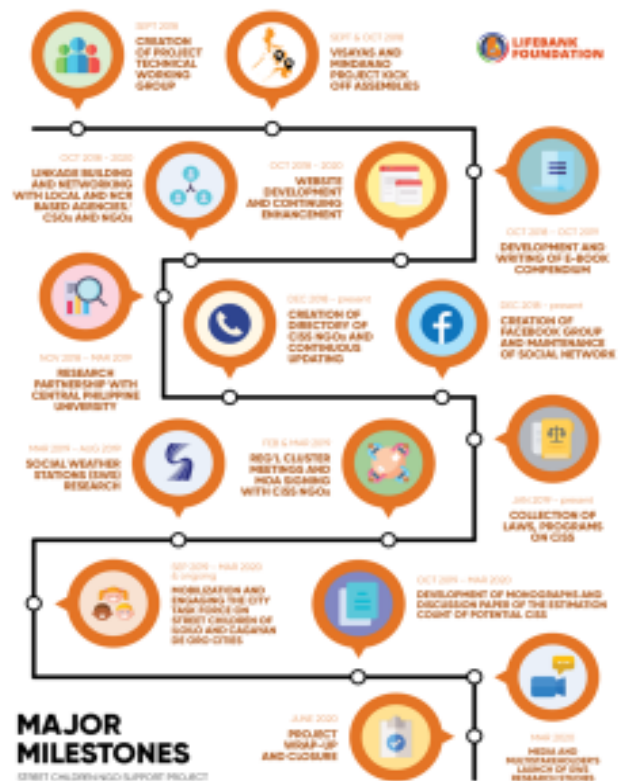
SEPT 2018
CREATION OF PROJECT TECHNICAL WORKING GROUP

SEPT & OCT 2018
VISAYAS AND MINDANAO PROJECT KICK OFF ASSEMBLIES

LIFEBANK FOUNDATION

OCT 2018 – 2020
LINKAGE BUILDING AND NETWORKING WITH LOCAL AND NCR BASED AGENCIES / CSOs AND NGOs

OCT 2018 – 2020
WEBSITE DEVELOPMENT AND CONTINUING ENHANCEMENT

OCT 2018 – OCT 2019
DEVELOPMENT AND WRITING OF E-BOOK COMPENDIUM

NOV 2018 – MAR 2019
RESEARCH PARTNERSHIP WITH CENTRAL PHILIPPINE UNIVERSITY

DEC 2018 – present
CREATION OF DIRECTORY OF CISS NGOs AND CONTINUOUS UPDATING

DEC 2018 – present
CREATION OF FACEBOOK GROUP AND MAINTENANCE OF SOCIAL NETWORK

MAR 2019 – AUG 2019
SOCIAL WEATHER STATIONS (SWS) RESEARCH

FEB & MAR 2019
REG'L CLUSTER MEETINGS AND MOA SIGNING WITH CISS NGOs

JAN 2019 – present
COLLECTION OF LAWS, PROGRAMS ON CISS

SEP 2019 – MAR 2020 & ongoing
MOBILIZATION AND ORGANIZING THE CITY TASK FORCE ON STREET CHILDREN OF ILOILO AND CAGAYAN DE ORO CITIES

OCT 2019 – MAR 2020
DEVELOPMENT OF MONOGRAPHS AND DISCUSSION PAPER OF THE ESTIMATION COUNT OF POTENTIAL CISS

JUNE 2020
PROJECT WRAP-UP AND CLOSURE

MAR 2020
MEDIA AND STAKEHOLDER'S LAUNCH OF SWS RESEARCH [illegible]

MAJOR MILESTONES
STREET CHILDREN NGO SUPPORT PROJECT